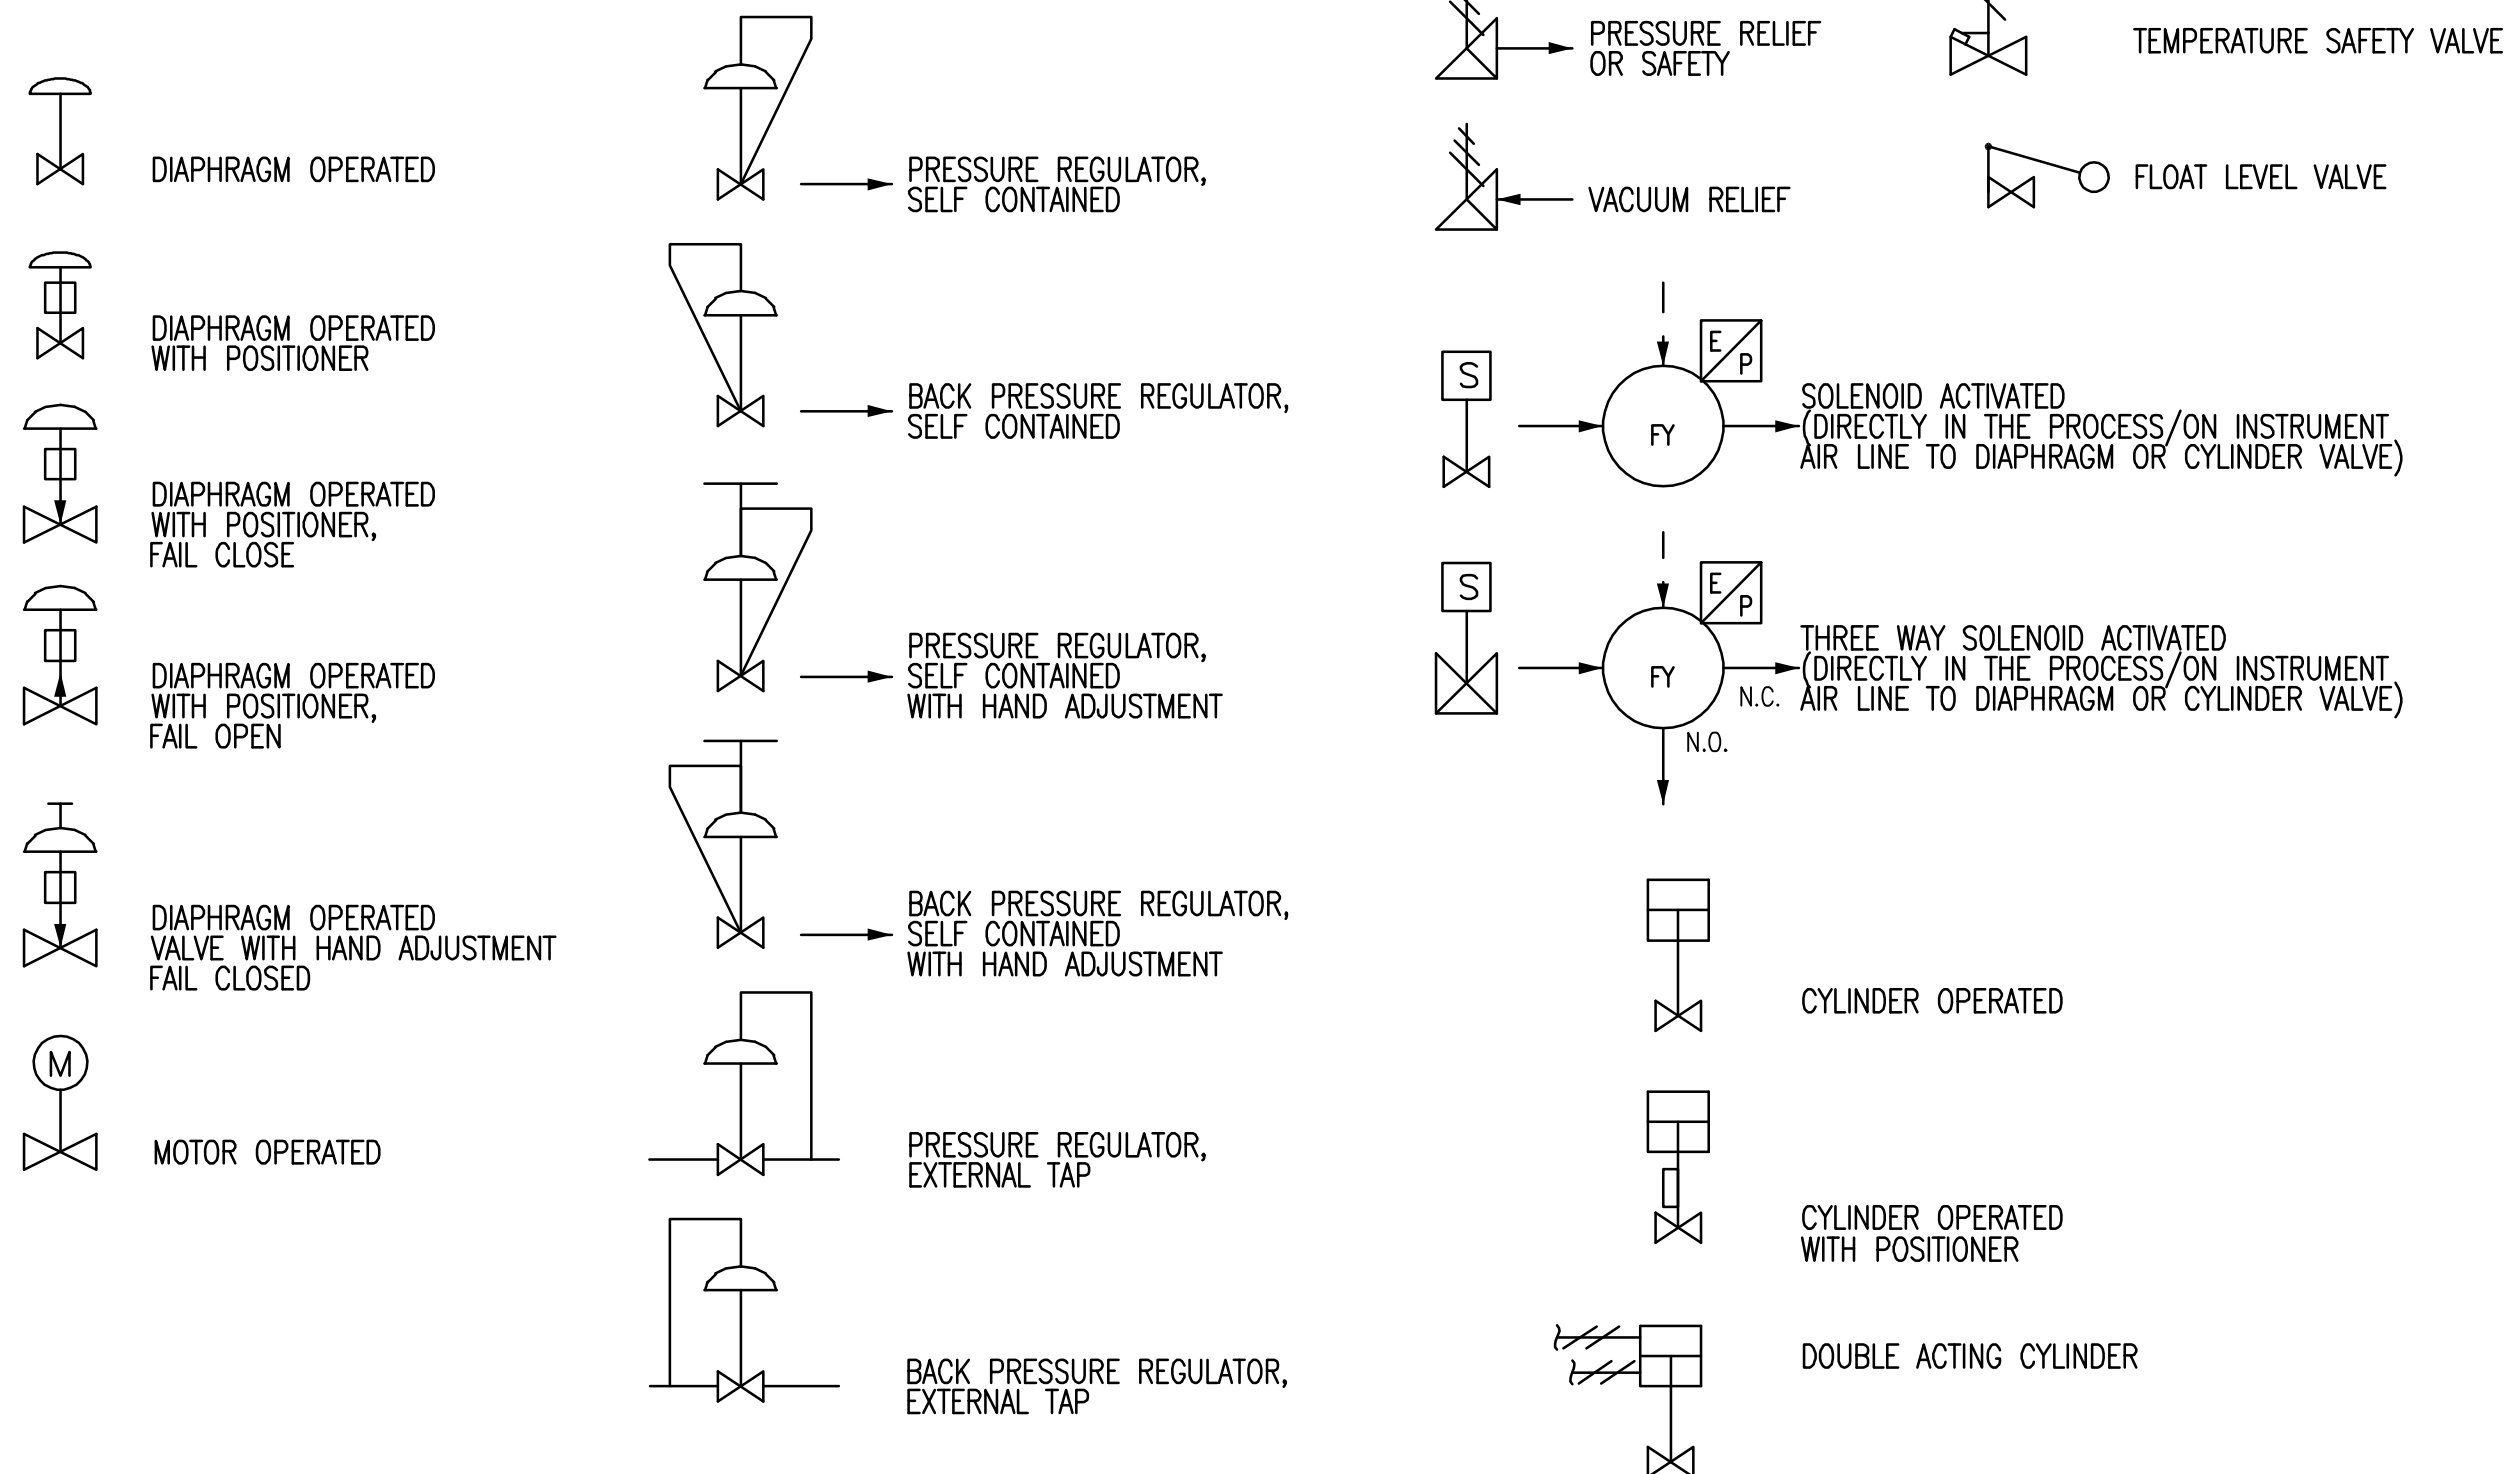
DIAPHRAGM OPERATED

DIAPHRAGM OPERATED WITH POSITIONER

DIAPHRAGM OPERATED WITH POSITIONER, FAIL CLOSE

DIAPHRAGM OPERATED WITH POSITIONER, FAIL OPEN

DIAPHRAGM OPERATED VALVE WITH HAND ADJUSTMENT FAIL CLOSED

M

MOTOR OPERATED

PRESSURE REGULATOR, SELF CONTAINED

BACK PRESSURE REGULATOR, SELF CONTAINED

PRESSURE REGULATOR, SELF CONTAINED WITH HAND ADJUSTMENT

BACK PRESSURE REGULATOR, SELF CONTAINED WITH HAND ADJUSTMENT

PRESSURE REGULATOR, EXTERNAL TAP

BACK PRESSURE REGULATOR, EXTERNAL TAP

PRESSURE RELIEF OR SAFETY

TEMPERATURE SAFETY VALVE

VACUUM RELIEF

FLOAT LEVEL VALVE

S

E

P

FY

SOLENOID ACTIVATED (DIRECTLY IN THE PROCESS/ON INSTRUMENT AIR LINE TO DIAPHRAGM OR CYLINDER VALVE)

S

E

P

FY

N.C.

N.O.

THREE WAY SOLENOID ACTIVATED (DIRECTLY IN THE PROCESS/ON INSTRUMENT AIR LINE TO DIAPHRAGM OR CYLINDER VALVE)

CYLINDER OPERATED

CYLINDER OPERATED WITH POSITIONER

DOUBLE ACTING CYLINDER